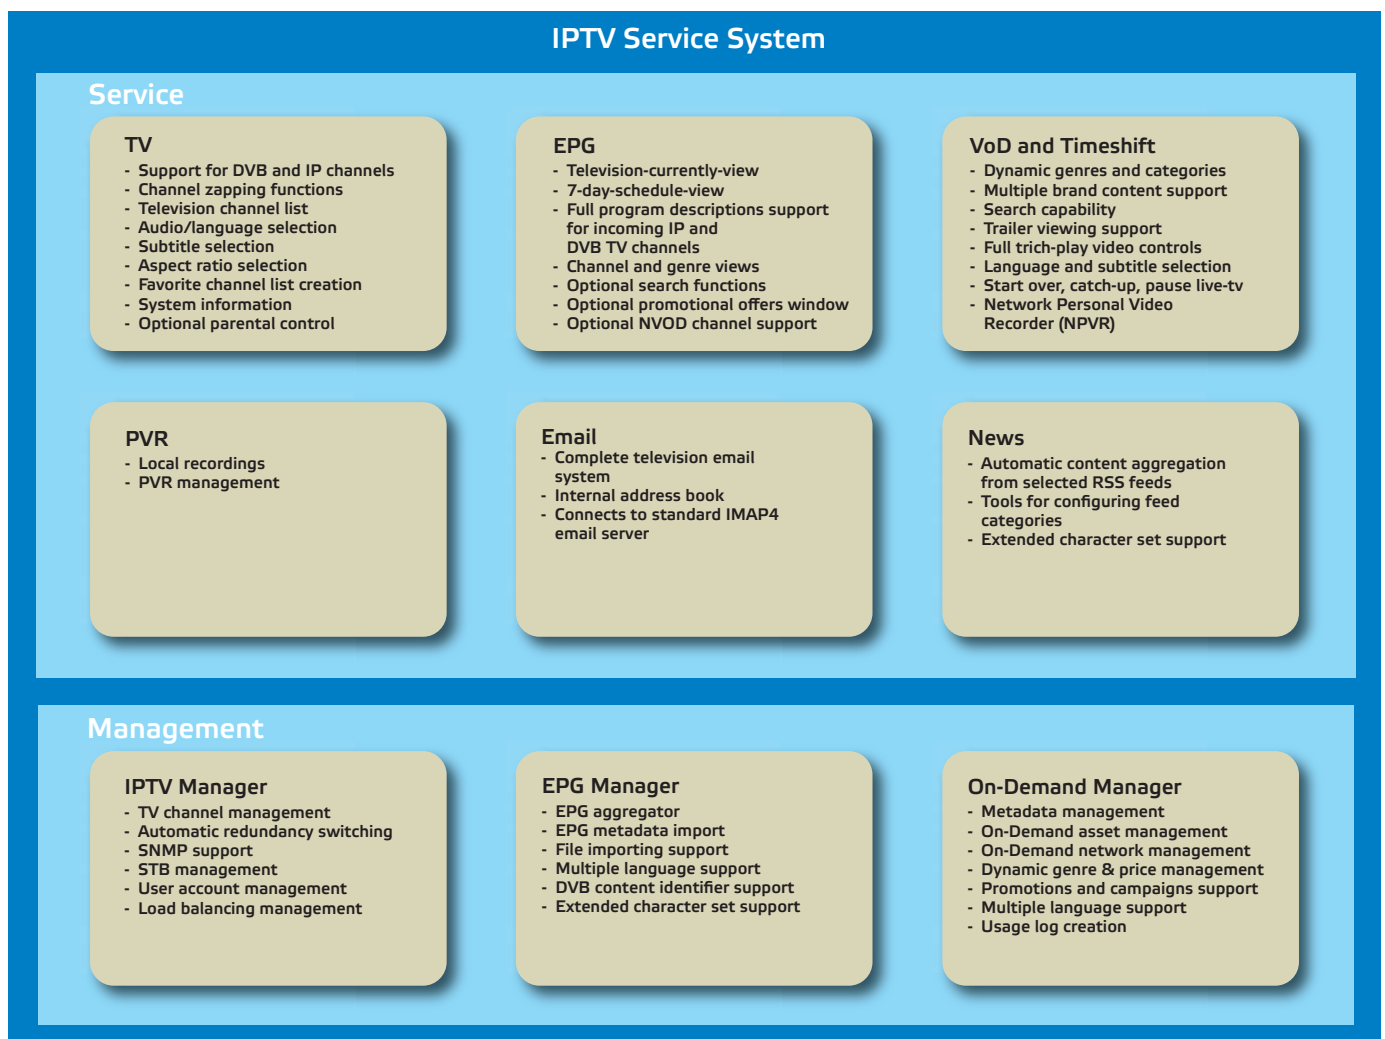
IPTV Service System

Service

TV
- Support for DVB and IP channels
- Channel zapping functions
- Television channel list
- Audio/language selection
- Subtitle selection
- Aspect ratio selection
- Favorite channel list creation
- System information
- Optional parental control

EPG
- Television-currently-view
- 7-day-schedule-view
- Full program descriptions support for incoming IP and DVB TV channels
- Channel and genre views
- Optional search functions
- Optional promotional offers window
- Optional NVOD channel support

VoD and Timeshift
- Dynamic genres and categories
- Multiple brand content support
- Search capability
- Trailer viewing support
- Full trich-play video controls
- Language and subtitle selection
- Start over, catch-up, pause live-tv
- Network Personal Video Recorder (NPVR)

PVR
- Local recordings
- PVR management

Email
- Complete television email system
- Internal address book
- Connects to standard IMAP4 email server

News
- Automatic content aggregation from selected RSS feeds
- Tools for configuring feed categories
- Extended character set support

Management

IPTV Manager
- TV channel management
- Automatic redundancy switching
- SNMP support
- STB management
- User account management
- Load balancing management

EPG Manager
- EPG aggregator
- EPG metadata import
- File importing support
- Multiple language support
- DVB content identifier support
- Extended character set support

On-Demand Manager
- Metadata management
- On-Demand asset management
- On-Demand network management
- Dynamic genre & price management
- Promotions and campaigns support
- Multiple language support
- Usage log creation